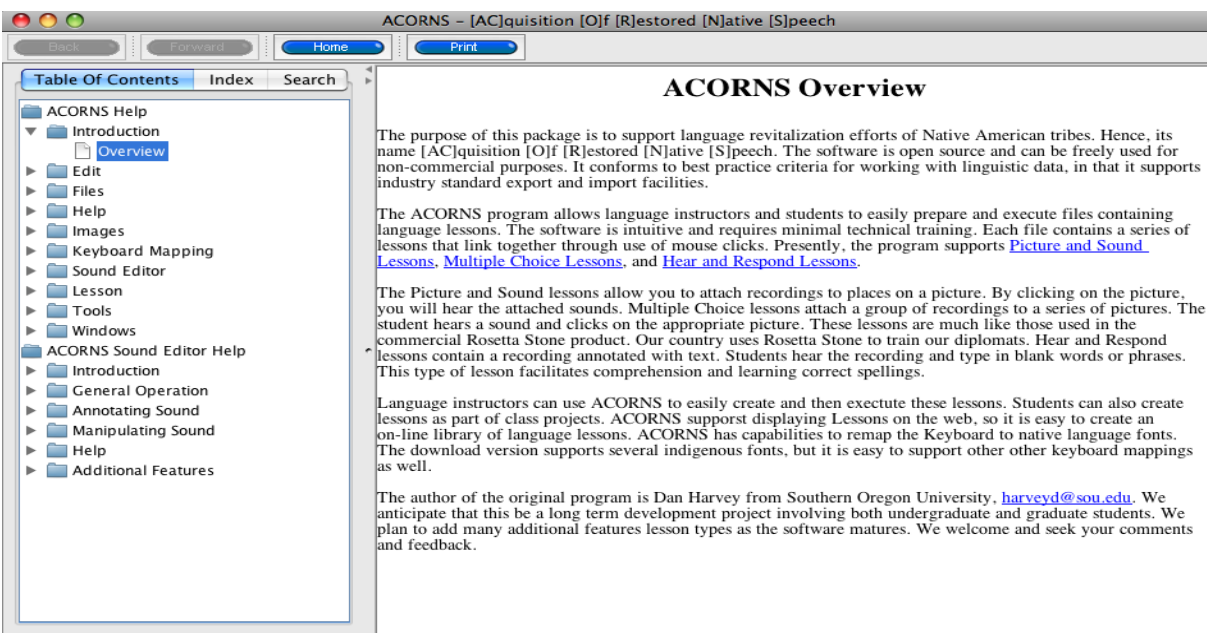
ACORNS - [AC]quisition [O]f [R]estored [N]ative [S]peech

Back Forward Home Print

Table Of Contents Index Search

ACORNS Help
Introduction
Overview
Edit
Files
Help
Images
Keyboard Mapping
Sound Editor
Lesson
Tools
Windows
ACORNS Sound Editor Help
Introduction
General Operation
Annotating Sound
Manipulating Sound
Help
Additional Features

ACORNS Overview

The purpose of this package is to support language revitalization efforts of Native American tribes. Hence, its name [AC]quisition [O]f [R]estored [N]ative [S]peech. The software is open source and can be freely used for non-commercial purposes. It conforms to best practice criteria for working with linguistic data, in that it supports industry standard export and import facilities.

The ACORNS program allows language instructors and students to easily prepare and execute files containing language lessons. The software is intuitive and requires minimal technical training. Each file contains a series of lessons that link together through use of mouse clicks. Presently, the program supports Picture and Sound Lessons, Multiple Choice Lessons, and Hear and Respond Lessons.

The Picture and Sound lessons allow you to attach recordings to places on a picture. By clicking on the picture, you will hear the attached sounds. Multiple Choice lessons attach a group of recordings to a series of pictures. The student hears a sound and clicks on the appropriate picture. These lessons are much like those used in the commercial Rosetta Stone product. Our country uses Rosetta Stone to train our diplomats. Hear and Respond lessons contain a recording annotated with text. Students hear the recording and type in blank words or phrases. This type of lesson facilitates comprehension and learning correct spellings.

Language instructors can use ACORNS to easily create and then exectute these lessons. Students can also create lessons as part of class projects. ACORNS supporst displaying Lessons on the web, so it is easy to create an on-line library of language lessons. ACORNS has capabilities to remap the Keyboard to native language fonts. The download version supports several indigenous fonts, but it is easy to support other other keyboard mappings as well.

The author of the original program is Dan Harvey from Southern Oregon University, harveyd@sou.edu. We anticipate that this be a long term development project involving both undergraduate and graduate students. We plan to add many additional features lesson types as the software matures. We welcome and seek your comments and feedback.